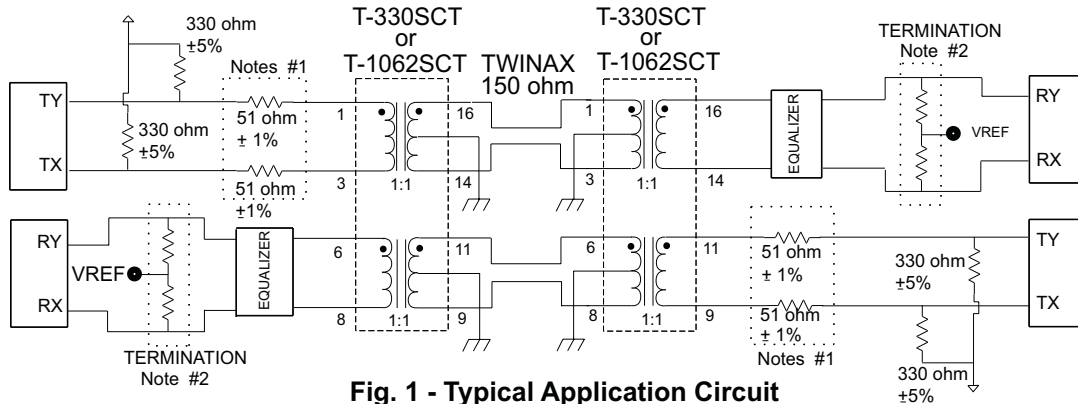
330 ohm
±5%

T-330SCT
or
T-1062SCT

TWINAX
150 ohm

T-330SCT
or
T-1062SCT

TERMINATION
Note #2

Notes #1

TY

TX

330 ohm
±5%

51 ohm
± 1%

51 ohm
±1%

1

3

16

14

1:1

1

3

16

14

1:1

EQUALIZER

VREF

RY

RX

RY

RX

VREF

EQUALIZER

6

8

11

9

1:1

6

8

11

9

1:1

51 ohm
± 1%

51 ohm
± 1%

Notes #1

330 ohm
±5%

TY

TX

TERMINATION
Note #2

330 ohm
±5%

Fig. 1 - Typical Application Circuit